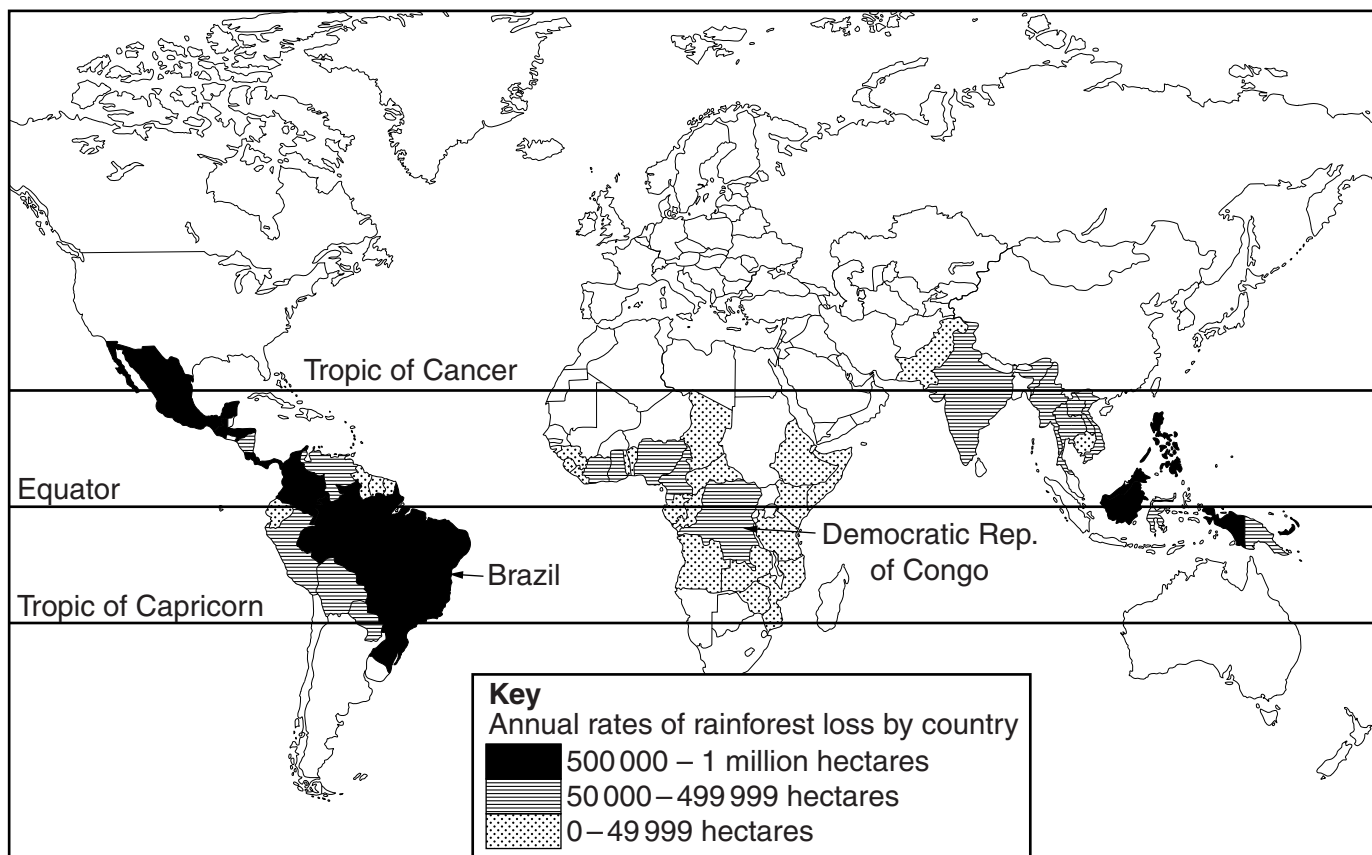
Tropic of Cancer

Equator

Tropic of Capricorn

Brazil

Democratic Rep. of Congo

**Key**
Annual rates of rainforest loss by country
500 000 – 1 million hectares
50 000 – 499 999 hectares
0 – 49 999 hectares